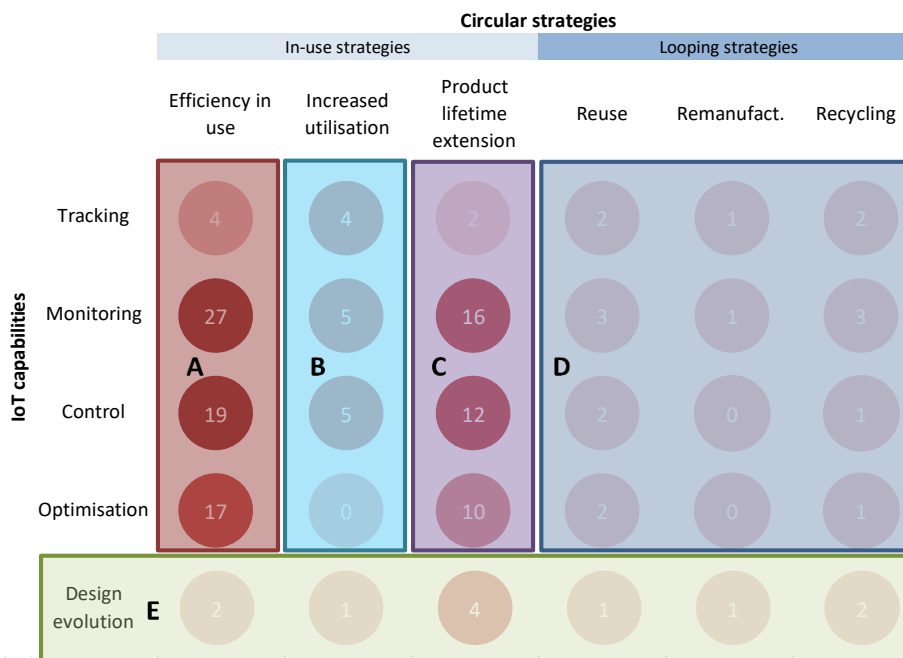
Circular strategies

In-use strategies

Looping strategies

IoT capabilities

| | Efficiency in use | Increased utilisation | Product lifetime extension | Reuse | Remanufact. | Recycling |
|---|---|---|---|---|---|---|
| Tracking | 4 | 4 | 2 | 2 | 1 | 2 |
| Monitoring | 27 | 5 | 16 | 3 | 1 | 3 |
| Control | 19 | 5 | 12 | 2 | 0 | 1 |
| Optimisation | 17 | 0 | 10 | 2 | 0 | 1 |
| Design evolution | 2 | 1 | 4 | 1 | 1 | 2 |

A

B

C

D

E